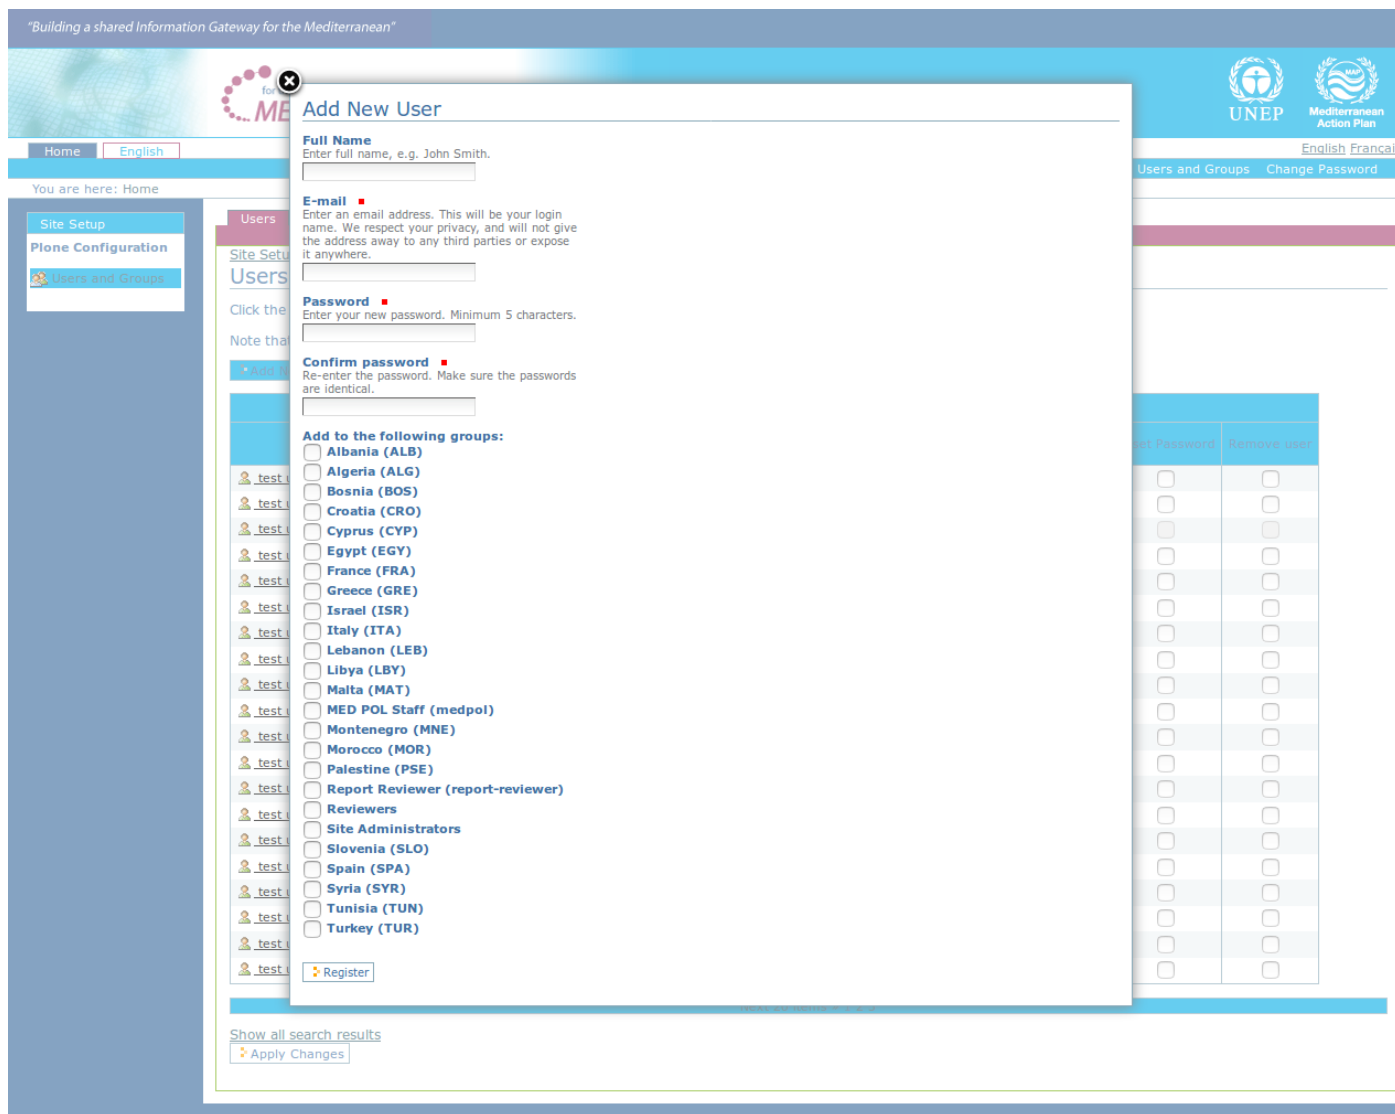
"Building a shared Information Gateway for the Mediterranean"

for ME

UNEP

Mediterranean Action Plan

Home English

English Françai

Users and Groups Change Password

You are here: Home

Site Setup

Plone Configuration

Users and Groups

Users

Site Setu

Users

Click the

Note tha

Add N

et Password Remove user

test
test
test
test
test
test
test
test
test
test
test
test
test
test
test
test
test
test
test
test

Show all search results

Apply Changes

Add New User

Full Name
Enter full name, e.g. John Smith.

E-mail ■
Enter an email address. This will be your login name. We respect your privacy, and will not give the address away to any third parties or expose it anywhere.

Password ■
Enter your new password. Minimum 5 characters.

Confirm password ■
Re-enter the password. Make sure the passwords are identical.

Add to the following groups:
Albania (ALB)
Algeria (ALG)
Bosnia (BOS)
Croatia (CRO)
Cyprus (CYP)
Egypt (EGY)
France (FRA)
Greece (GRE)
Israel (ISR)
Italy (ITA)
Lebanon (LEB)
Libya (LBY)
Malta (MAT)
MED POL Staff (medpol)
Montenegro (MNE)
Morocco (MOR)
Palestine (PSE)
Report Reviewer (report-reviewer)
Reviewers
Site Administrators
Slovenia (SLO)
Spain (SPA)
Syria (SYR)
Tunisia (TUN)
Turkey (TUR)

Register